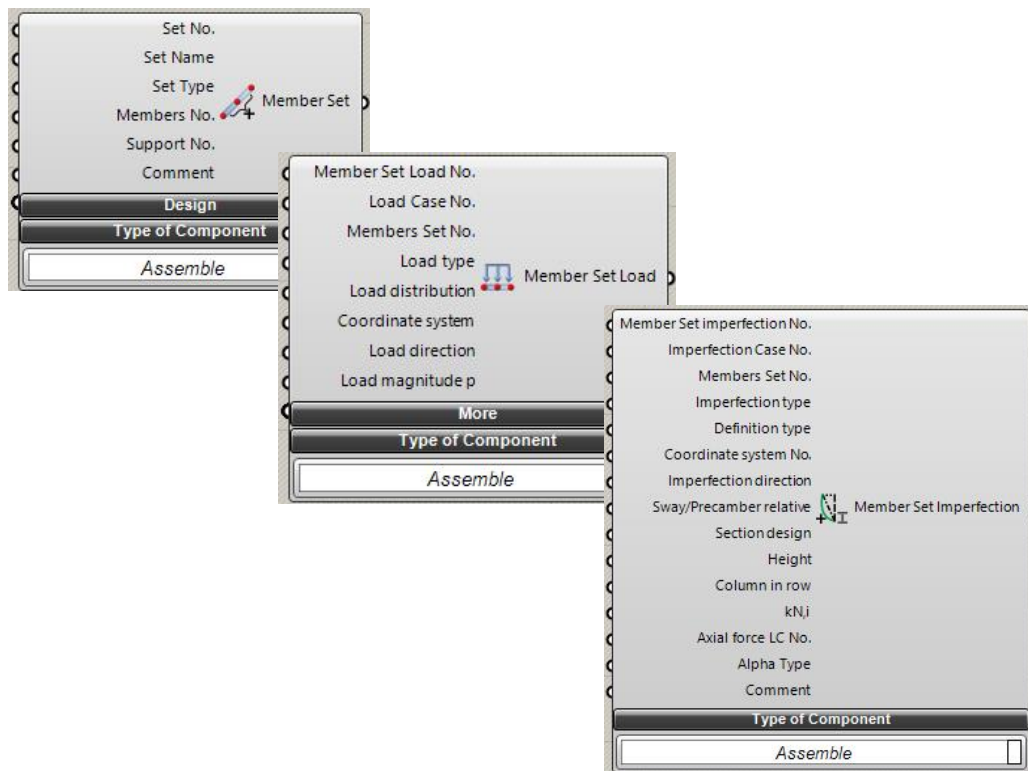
Set No.
Set Name
Set Type
Members No.
Support No.
Comment
Member Set
Design
Type of Component
Assemble

Member Set Load No.
Load Case No.
Members Set No.
Load type
Load distribution
Coordinate system
Load direction
Load magnitude p
Member Set Load
More
Type of Component
Assemble

Member Set imperfection No.
Imperfection Case No.
Members Set No.
Imperfection type
Definition type
Coordinate system No.
Imperfection direction
Sway/Precamber relative
Section design
Height
Column in row
kN,i
Axial force LC No.
Alpha Type
Comment
Member Set Imperfection
Type of Component
Assemble